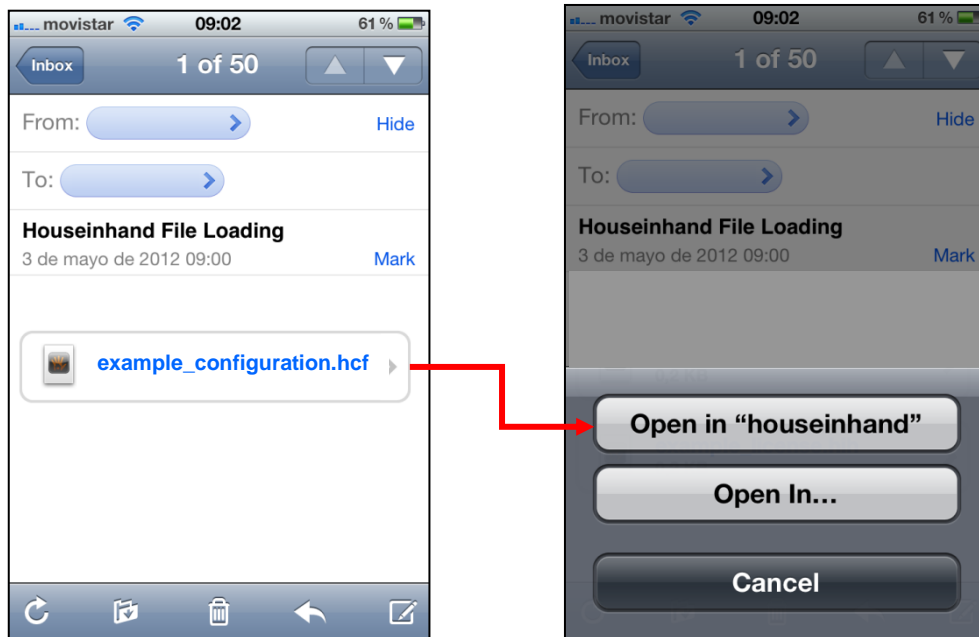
movistar 09:02 61 %

Inbox 1 of 50

From: Hide

To:

Houseinhand File Loading

3 de mayo de 2012 09:00 Mark

example_configuration.hcf

movistar 09:02 61 %

Inbox 1 of 50

From: Hide

To:

Houseinhand File Loading

3 de mayo de 2012 09:00 Mark

Open in “houseinhand”

Open In...

Cancel